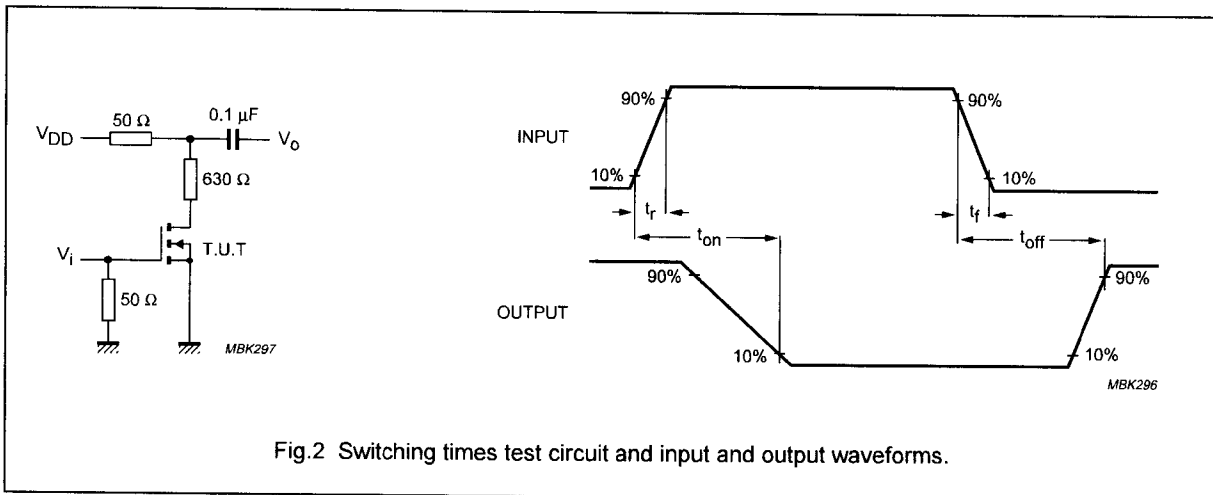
$V_{DD}$
50 Ω
0.1 μF
$V_o$
630 Ω
$V_i$
T.U.T
50 Ω
MBK297

INPUT
90%
90%
10%
10%
$t_r$
$t_f$
$t_{on}$
$t_{off}$
OUTPUT
90%
90%
10%
10%
MBK296

Fig.2 Switching times test circuit and input and output waveforms.